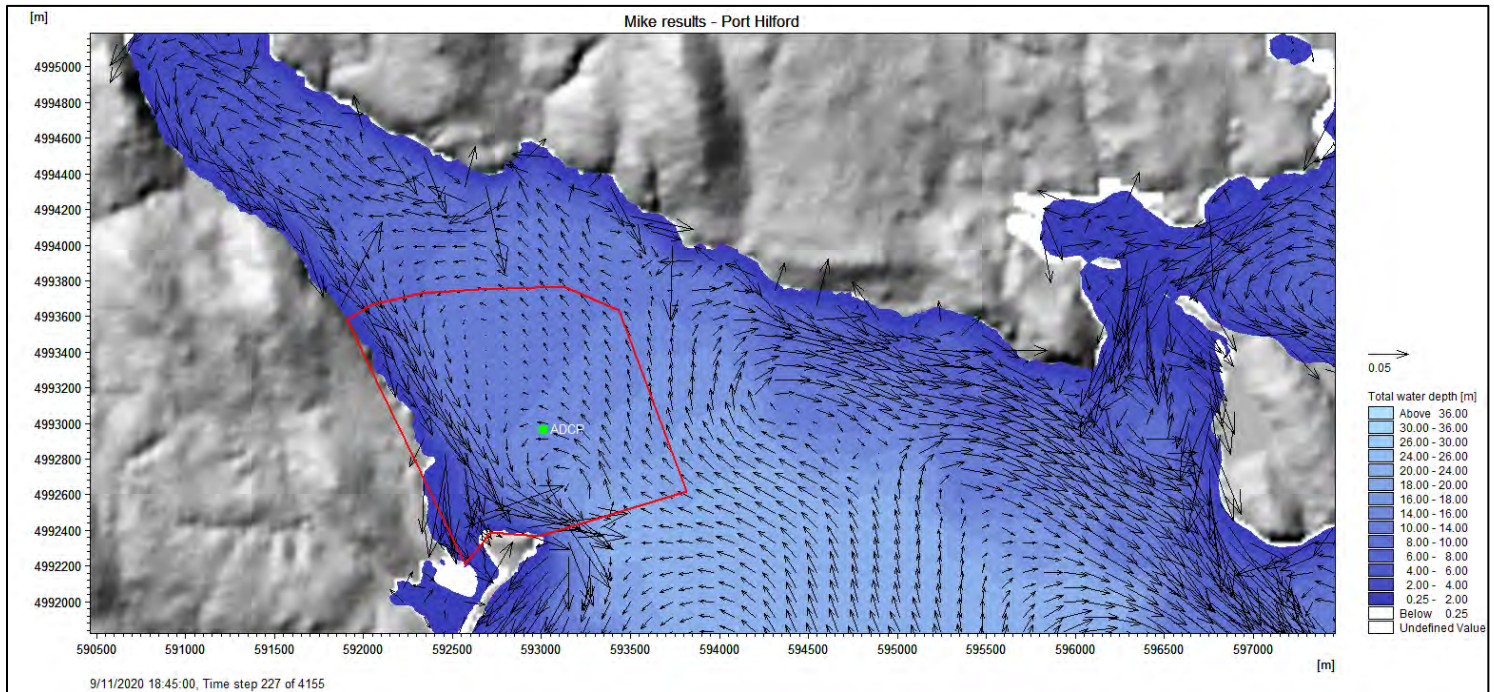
[m]

Mike results - Port Hilford

4995000
4994800
4994600
4994400
4994200
4994000
4993800
4993600
4993400
4993200
4993000
4992800
4992600
4992400
4992200
4992000

ADCP

590500 591000 591500 592000 592500 593000 593500 594000 594500 595000 595500 596000 596500 597000

[m]

0.05

Total water depth [m]

| |
|---|
| Above 36.00 |
| 30.00 - 36.00 |
| 26.00 - 30.00 |
| 24.00 - 26.00 |
| 20.00 - 24.00 |
| 18.00 - 20.00 |
| 16.00 - 18.00 |
| 14.00 - 16.00 |
| 10.00 - 14.00 |
| 8.00 - 10.00 |
| 6.00 - 8.00 |
| 4.00 - 6.00 |
| 2.00 - 4.00 |
| 0.25 - 2.00 |
| Below 0.25 |
| Undefined Value |

9/11/2020 18:45:00, Time step 227 of 4155